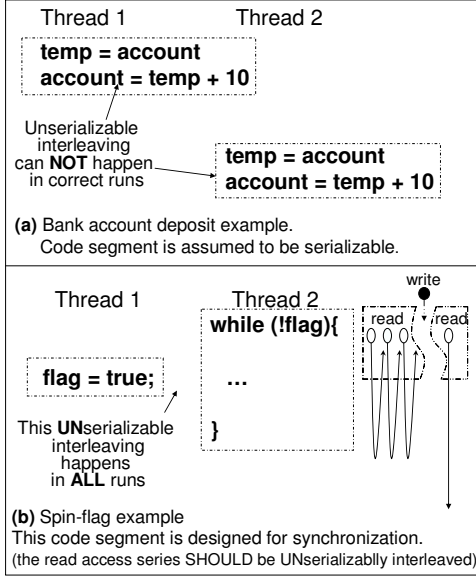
Thread 1 Thread 2

temp = account
account = temp + 10

Unserializable interleaving can NOT happen in correct runs

temp = account
account = temp + 10

(a) Bank account deposit example.
Code segment is assumed to be serializable.

Thread 1 Thread 2

write

while (!flag){

read

read

flag = true;

…

This UNserializable interleaving happens in ALL runs

}

(b) Spin-flag example
This code segment is designed for synchronization.
(the read access series SHOULD be UNserializablly interleaved)